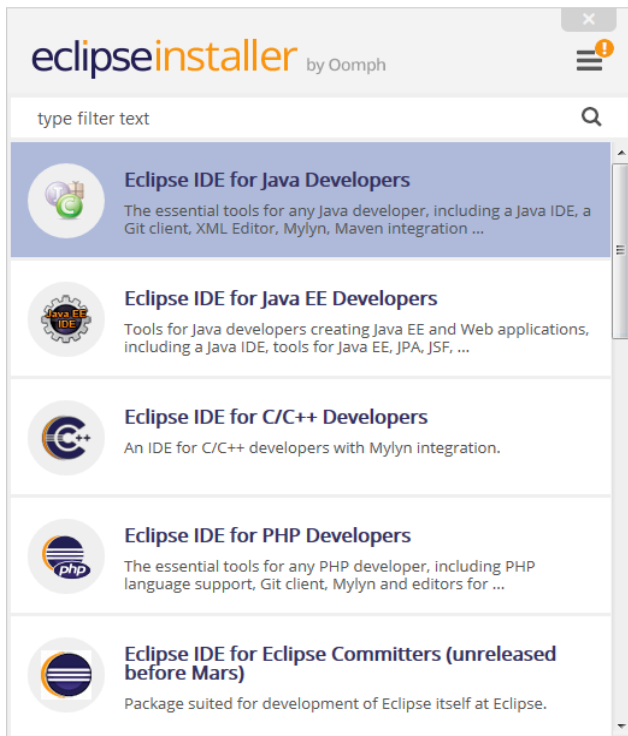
eclipseinstaller by Oomph

type filter text

Eclipse IDE for Java Developers
The essential tools for any Java developer, including a Java IDE, a Git client, XML Editor, Mylyn, Maven integration ...

Java EE IDE

Eclipse IDE for Java EE Developers
Tools for Java developers creating Java EE and Web applications, including a Java IDE, tools for Java EE, JPA, JSF, ...

Eclipse IDE for C/C++ Developers
An IDE for C/C++ developers with Mylyn integration.

php

Eclipse IDE for PHP Developers
The essential tools for any PHP developer, including PHP language support, Git client, Mylyn and editors for ...

Eclipse IDE for Eclipse Committers (unreleased before Mars)
Package suited for development of Eclipse itself at Eclipse.